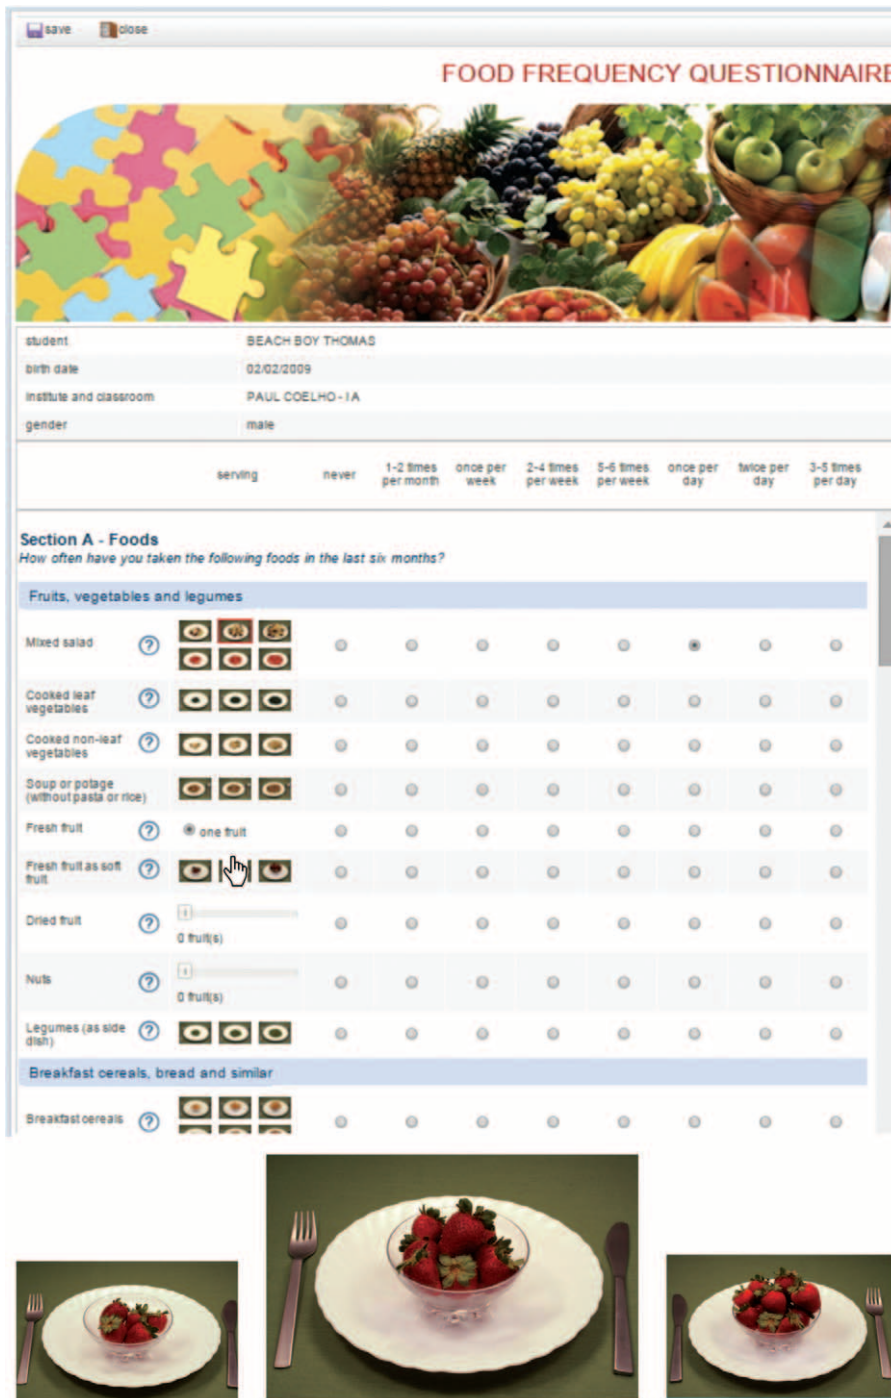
save close

FOOD FREQUENCY QUESTIONNAIRE

| student | BEACH BOY THOMAS |
|---|---|
| birth date | 02/02/2009 |
| institute and classroom | PAUL COELHO - I A |
| gender | male |

| | serving | never | 1-2 times per month | once per week | 2-4 times per week | 5-6 times per week | once per day | twice per day | 3-5 times per day |
|---|---|---|---|---|---|---|---|---|---|

Section A - Foods
How often have you taken the following foods in the last six months?

Fruits, vegetables and legumes

Mixed salad

Cooked leaf vegetables

Cooked non-leaf vegetables

Soup or potage (without pasta or rice)

Fresh fruit — one fruit

Fresh fruit as soft fruit

Dried fruit — 0 fruit(s)

Nuts — 0 fruit(s)

Legumes (as side dish)

Breakfast cereals, bread and similar

Breakfast cereals